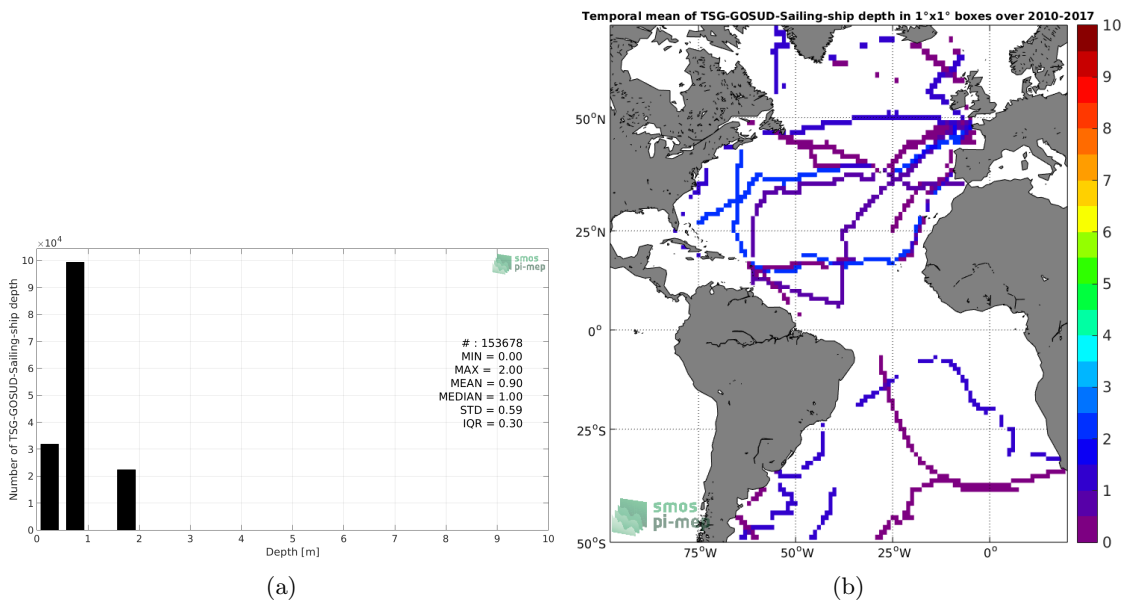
$\times10^4$
10
9
8
7
6
5
4
3
2
1
0
Number of TSG-GOSUD-Sailing-ship depth
smos pi-mep
# : 153678
MIN = 0.00
MAX = 2.00
MEAN = 0.90
MEDIAN = 1.00
STD = 0.59
IQR = 0.30
0 1 2 3 4 5 6 7 8 9 10
Depth [m]
(a)

Temporal mean of TSG-GOSUD-Sailing-ship depth in 1°x1° boxes over 2010-2017
50°N
25°N
0°
25°S
50°S
75°W 50°W 25°W 0°
smos pi-mep
10
9
8
7
6
5
4
3
2
1
0
(b)